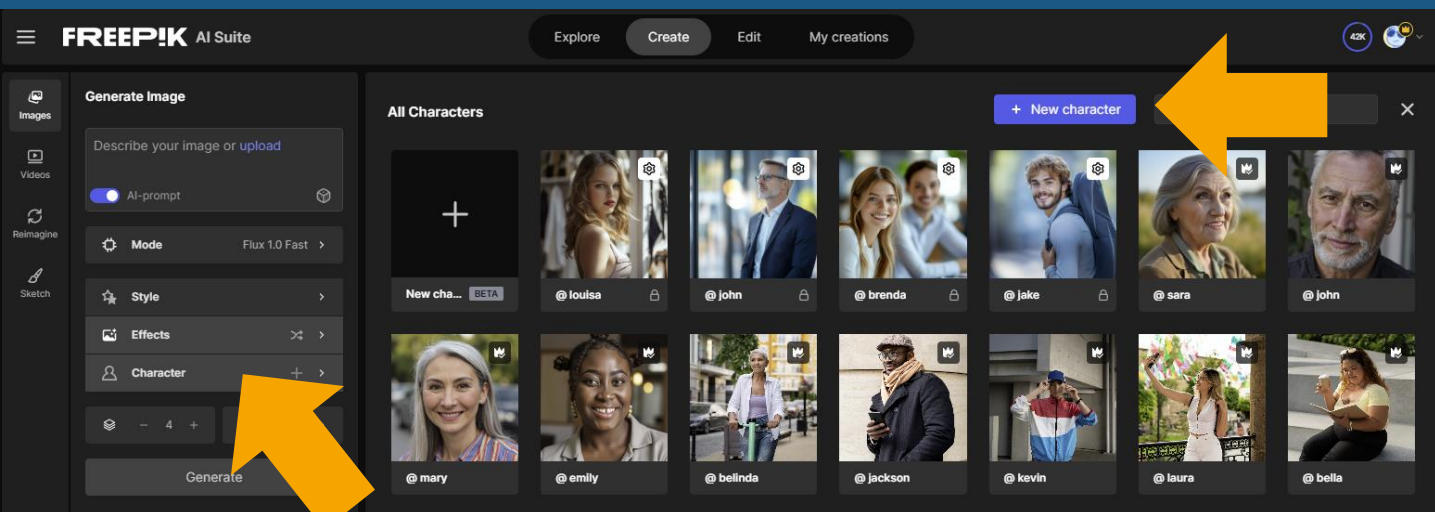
FREEPIK AI Suite

Explore Create Edit My creations

42K

Images
Videos
Reimagine
Sketch

Generate Image

Describe your image or upload

AI-prompt

Mode Flux 1.0 Fast

Style

Effects

Character

− 4 +

Generate

All Characters

+ New character

New cha... BETA

@ louisa
@ john
@ brenda
@ jake
@ sara
@ john

@ mary
@ emily
@ belinda
@ jackson
@ kevin
@ laura
@ bella